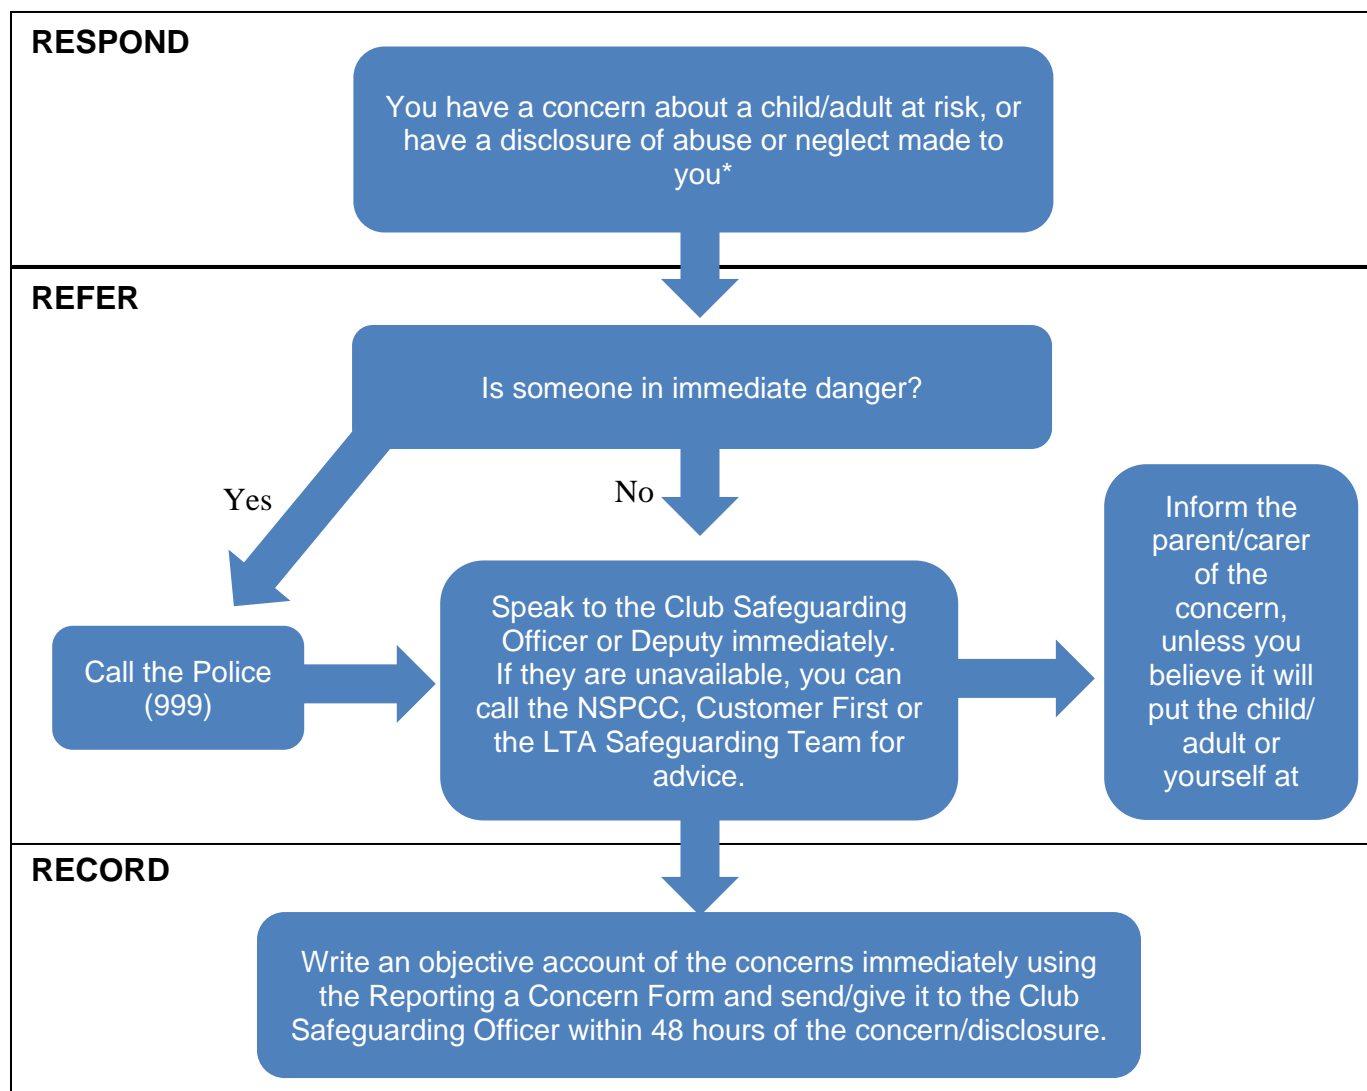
RESPOND

You have a concern about a child/adult at risk, or have a disclosure of abuse or neglect made to you*

REFER

Is someone in immediate danger?

Yes

No

Call the Police (999)

Speak to the Club Safeguarding Officer or Deputy immediately. If they are unavailable, you can call the NSPCC, Customer First or the LTA Safeguarding Team for advice.

Inform the parent/carer of the concern, unless you believe it will put the child/ adult or yourself at

RECORD

Write an objective account of the concerns immediately using the Reporting a Concern Form and send/give it to the Club Safeguarding Officer within 48 hours of the concern/disclosure.